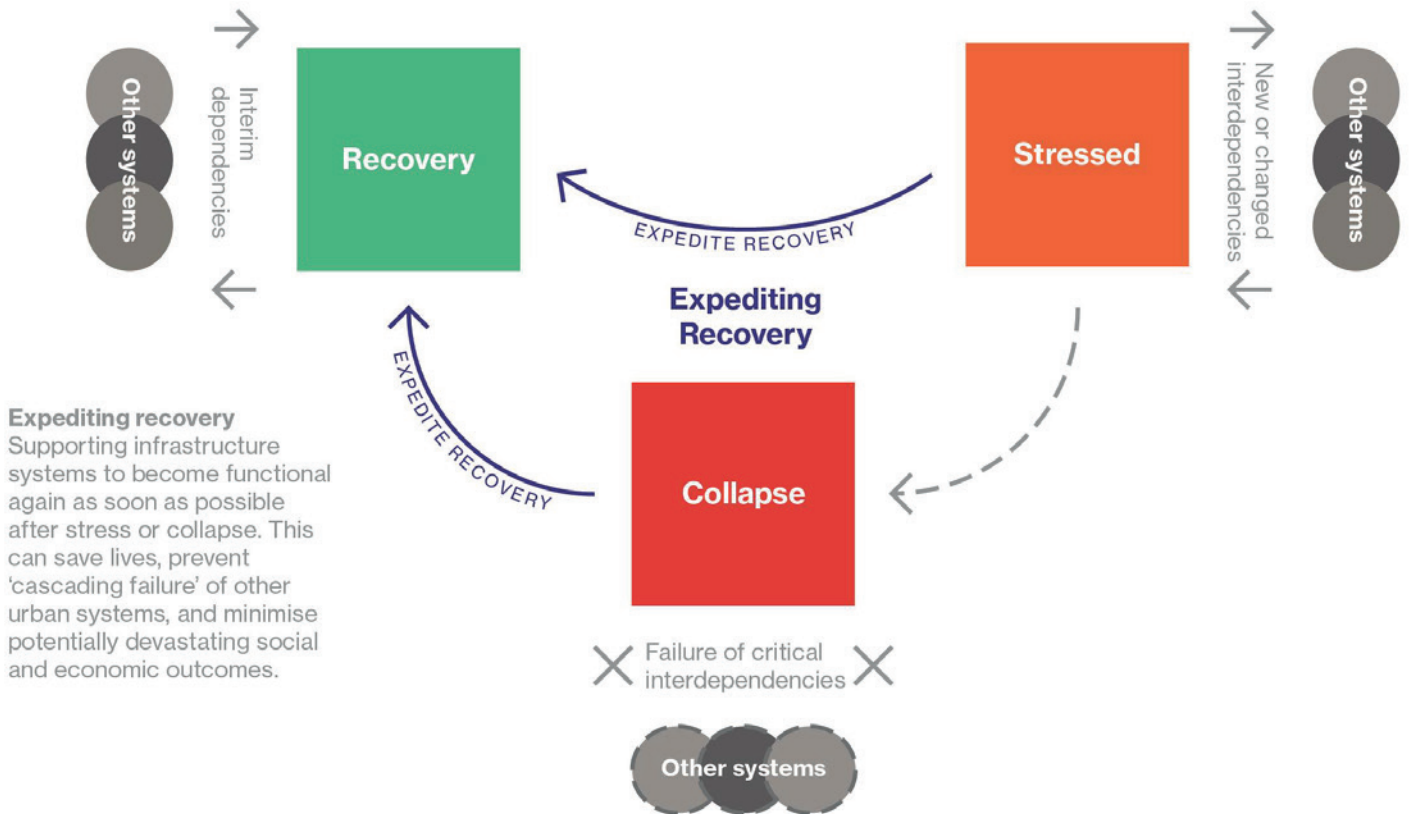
Other systems

Interim dependencies

Recovery

Stressed

New or changed interdependencies

Other systems

EXPEDITE RECOVERY

Expediting Recovery

EXPEDITE RECOVERY

Expediting recovery
Supporting infrastructure systems to become functional again as soon as possible after stress or collapse. This can save lives, prevent 'cascading failure' of other urban systems, and minimise potentially devastating social and economic outcomes.

Collapse

Failure of critical interdependencies

Other systems